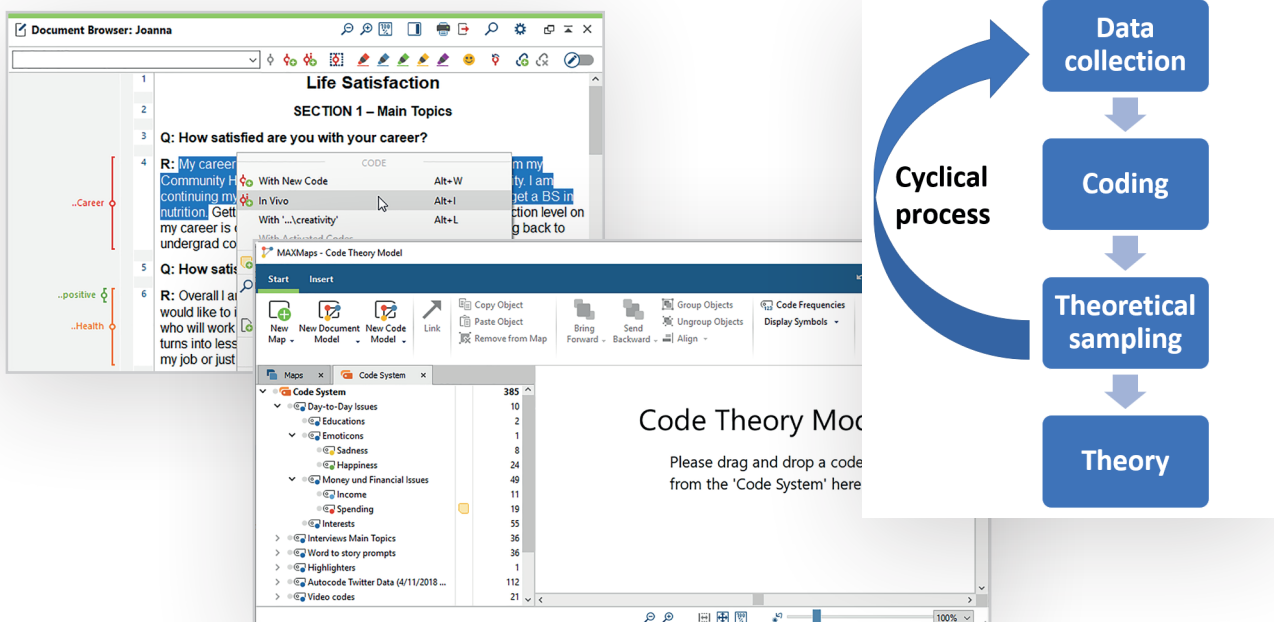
Document Browser: Joanna

1 Life Satisfaction

2 SECTION 1 – Main Topics

3 Q: How satisfied are you with your career?

4 R: My career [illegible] m my Community H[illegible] ity. I am continuing my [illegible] get a BS in nutrition. Gett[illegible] ction level on my career is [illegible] g back to undergrad co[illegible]

..Career

5 Q: How sat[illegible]

6 R: Overall I a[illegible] would like to i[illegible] who will work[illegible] turns into less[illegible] my job or just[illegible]

..positive
..Health

CODE
With New Code Alt+W
In Vivo Alt+I
With '...\creativity' Alt+L
With Activated Codes

MAXMaps - Code Theory Model

Start Insert

New Map
New Document Model
New Code Model
Link
Copy Object
Paste Object
Remove from Map
Bring Forward
Send Backward
Group Objects
Ungroup Objects
Align
Code Frequencies
Display Symbols

Maps Code System

| | |
|---|---|
| Code System | 385 |
| Day-to-Day Issues | 10 |
| Educations | 2 |
| Emoticons | 1 |
| Sadness | 8 |
| Happiness | 24 |
| Money und Financial Issues | 49 |
| Income | 11 |
| Spending | 19 |
| Interests | 55 |
| Interviews Main Topics | 36 |
| Word to story prompts | 36 |
| Highlighters | 1 |
| Autocode Twitter Data (4/11/2018 ... | 112 |
| Video codes | 21 |

Code Theory Mod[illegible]

Please drag and drop a code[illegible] from the 'Code System' here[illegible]

100%

Data collection

Coding

Theoretical sampling

Theory

Cyclical process